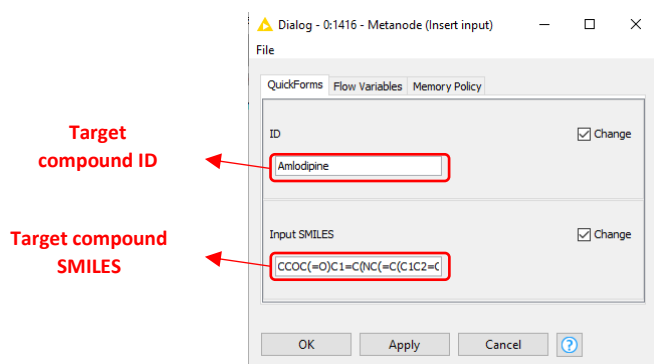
Dialog - 0:1416 - Metanode (Insert input)

File

QuickForms | Flow Variables | Memory Policy

Target compound ID

ID

Change

Amlodipine

Target compound SMILES

Input SMILES

Change

CCOC(=O)C1=C(NC(=C(C1C2=C

OK | Apply | Cancel | ?